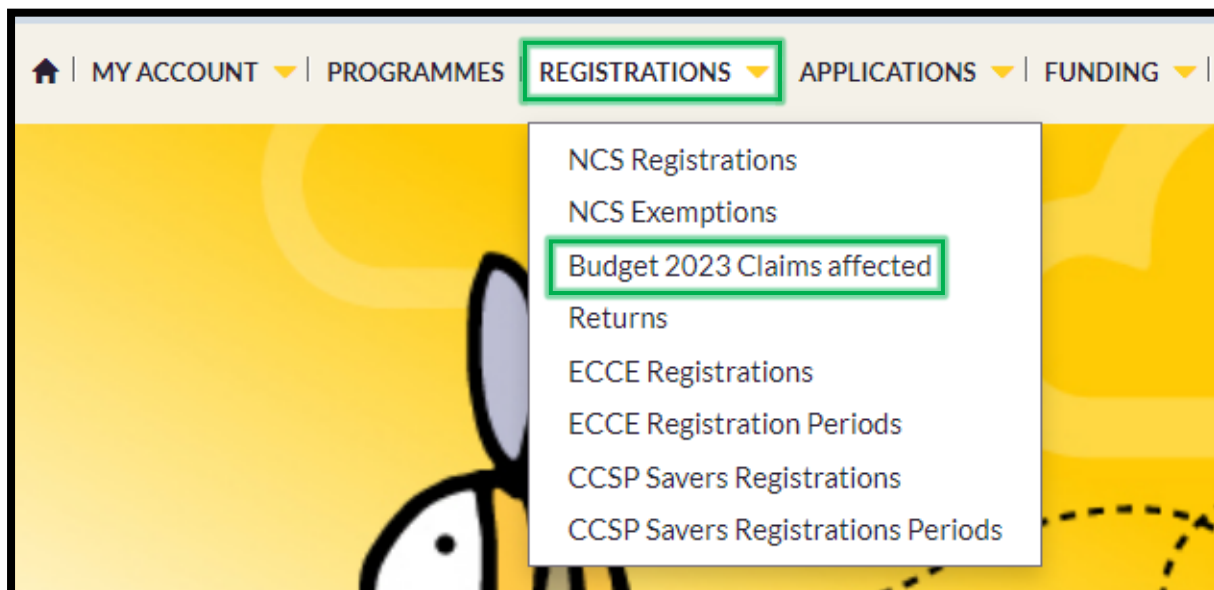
MY ACCOUNT | PROGRAMMES | REGISTRATIONS | APPLICATIONS | FUNDING

NCS Registrations
NCS Exemptions
Budget 2023 Claims affected
Returns
ECCE Registrations
ECCE Registration Periods
CCSP Savers Registrations
CCSP Savers Registrations Periods